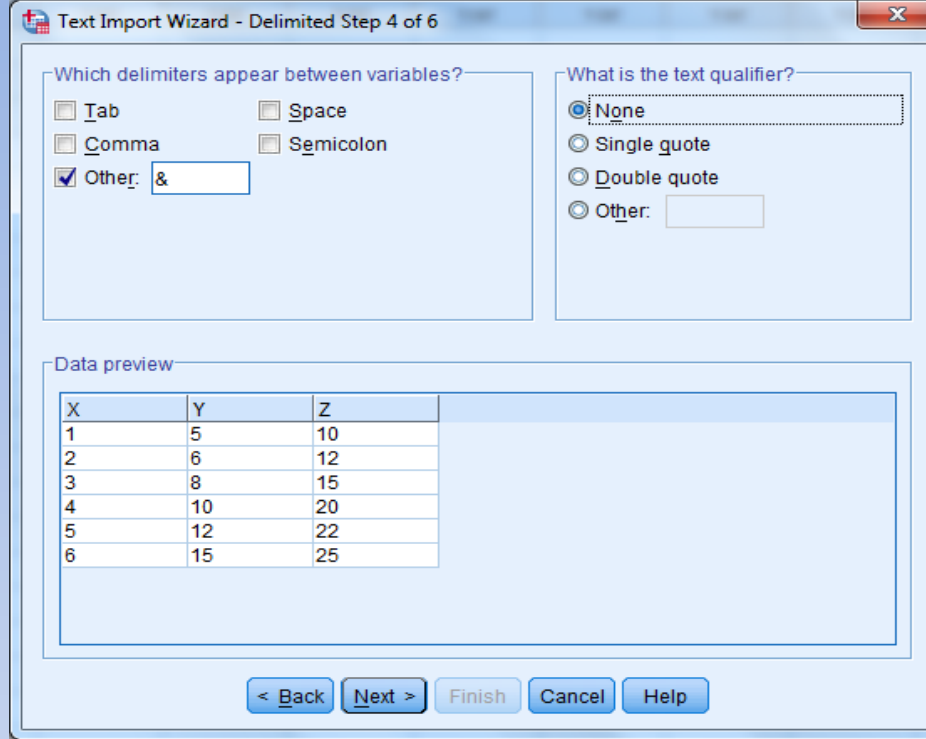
Text Import Wizard - Delimited Step 4 of 6

Which delimiters appear between variables?

Tab
Space
Comma
Semicolon
Other: &

What is the text qualifier?

None
Single quote
Double quote
Other:

Data preview

| X | Y | Z |
|---|---|---|
| 1 | 5 | 10 |
| 2 | 6 | 12 |
| 3 | 8 | 15 |
| 4 | 10 | 20 |
| 5 | 12 | 22 |
| 6 | 15 | 25 |

< Back
Next >
Finish
Cancel
Help